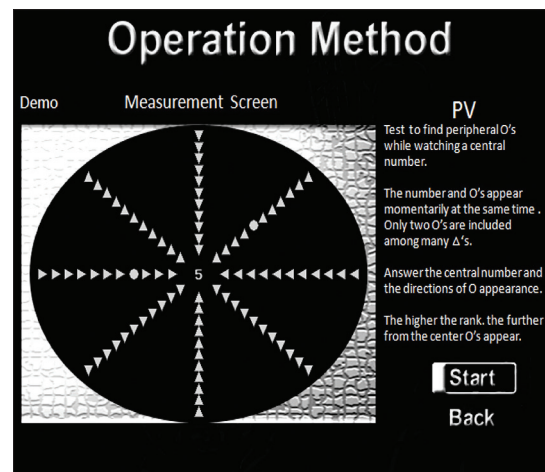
Operation Method

Demo

Measurement Screen

5

PV

Test to find peripheral O's while watching a central number.

The number and O's appear momentarily at the same time . Only two O's are included among many Δ's.

Answer the central number and the directions of O appearance.

The higher the rank. the further from the center O's appear.

Start

Back